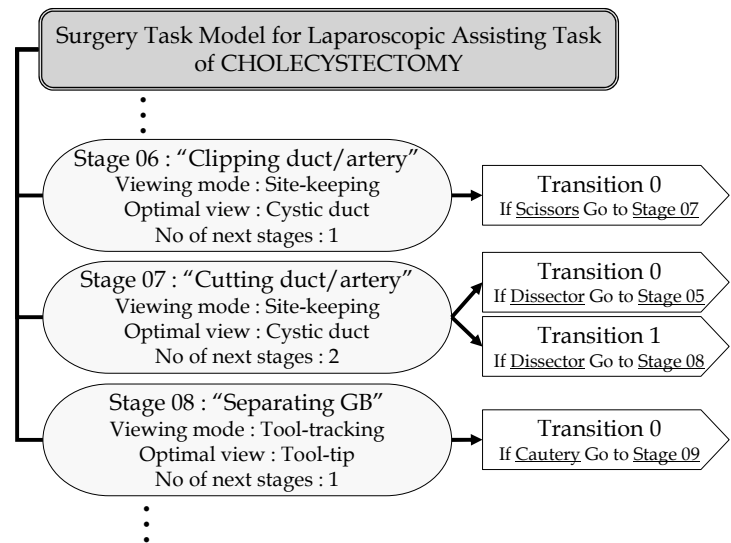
Surgery Task Model for Laparoscopic Assisting Task of CHOLECYSTECTOMY

Stage 06 : "Clipping duct/artery"
Viewing mode : Site-keeping
Optimal view : Cystic duct
No of next stages : 1

Transition 0
If Scissors Go to Stage 07

Stage 07 : "Cutting duct/artery"
Viewing mode : Site-keeping
Optimal view : Cystic duct
No of next stages : 2

Transition 0
If Dissector Go to Stage 05

Transition 1
If Dissector Go to Stage 08

Stage 08 : "Separating GB"
Viewing mode : Tool-tracking
Optimal view : Tool-tip
No of next stages : 1

Transition 0
If Cautery Go to Stage 09